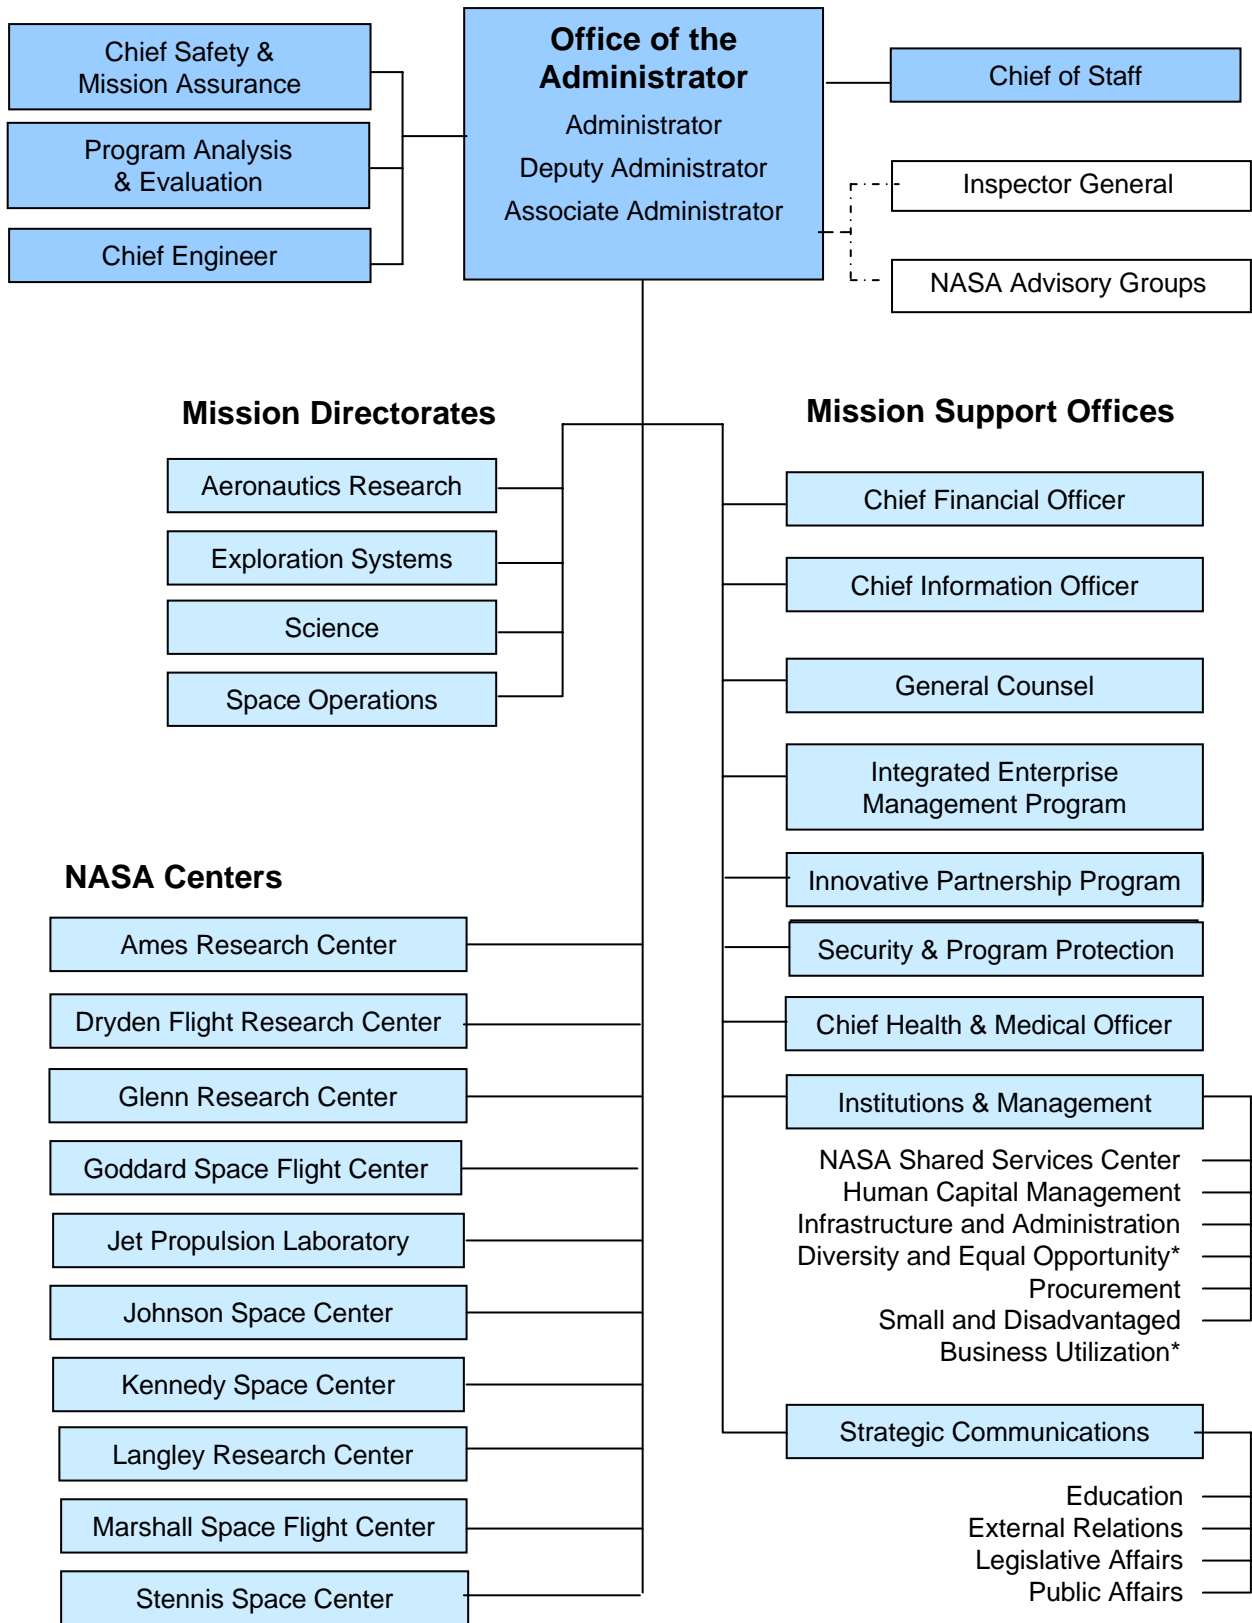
Chief Safety & Mission Assurance

Program Analysis & Evaluation

Chief Engineer

Office of the Administrator

Administrator

Deputy Administrator

Associate Administrator

Chief of Staff

Inspector General

NASA Advisory Groups

Mission Directorates

Aeronautics Research

Exploration Systems

Science

Space Operations

Mission Support Offices

Chief Financial Officer

Chief Information Officer

General Counsel

Integrated Enterprise Management Program

Innovative Partnership Program

Security & Program Protection

Chief Health & Medical Officer

Institutions & Management

NASA Shared Services Center
Human Capital Management
Infrastructure and Administration
Diversity and Equal Opportunity*
Procurement
Small and Disadvantaged Business Utilization*

Strategic Communications

Education
External Relations
Legislative Affairs
Public Affairs

NASA Centers

Ames Research Center

Dryden Flight Research Center

Glenn Research Center

Goddard Space Flight Center

Jet Propulsion Laboratory

Johnson Space Center

Kennedy Space Center

Langley Research Center

Marshall Space Flight Center

Stennis Space Center